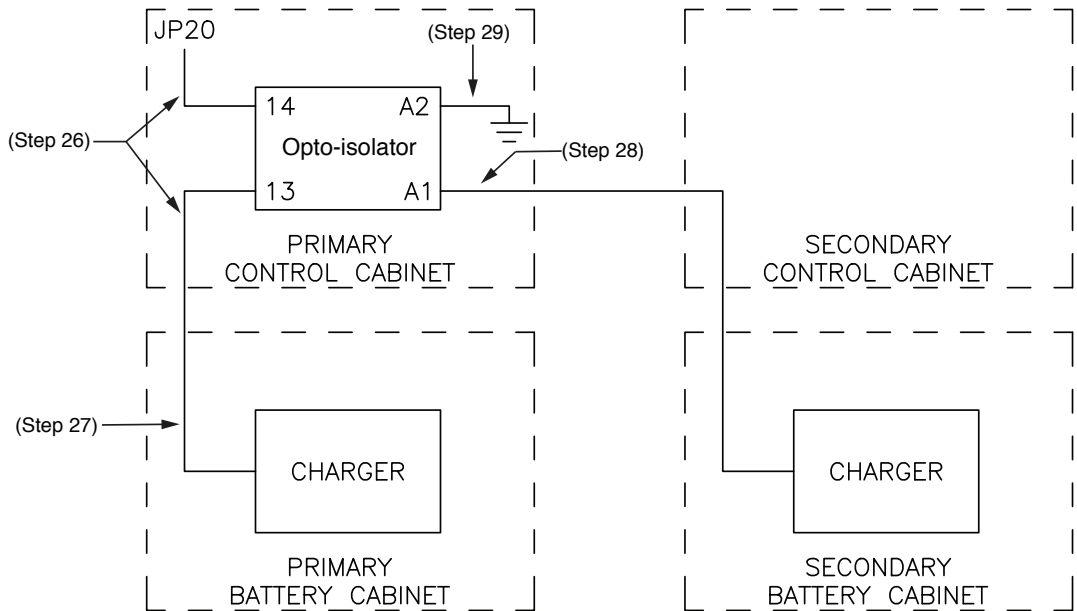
JP20

(Step 29)

(Step 26)

14

A2

Opto-isolator

(Step 28)

13

A1

PRIMARY
CONTROL CABINET

SECONDARY
CONTROL CABINET

(Step 27)

CHARGER

CHARGER

PRIMARY
BATTERY CABINET

SECONDARY
BATTERY CABINET